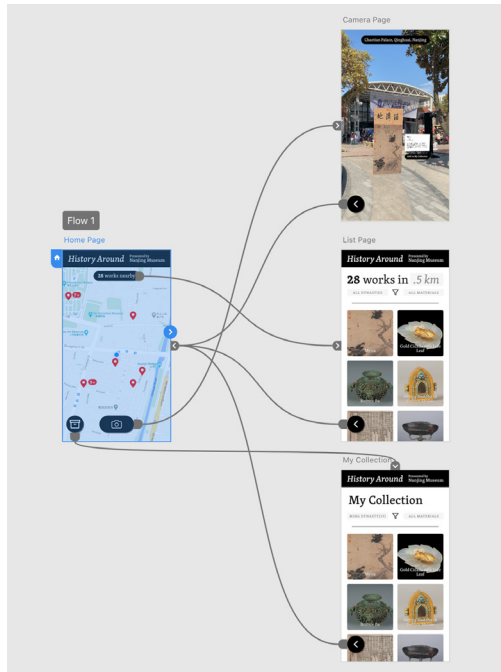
Camera Page

Chaotian Palace, Qinghuai, Nanjing

Flow 1

Home Page

History Around Powered by Nanjing Museum

28 works nearby

List Page

History Around Powered by Nanjing Museum

28 works in .5 km

ALL DYNASTIES ALL MATERIALS

Gold Cicada on Jade Leaf

My Collection

History Around Powered by Nanjing Museum

My Collection

MING DYNASTY ALL MATERIALS

Gold Cicada on Jade Leaf